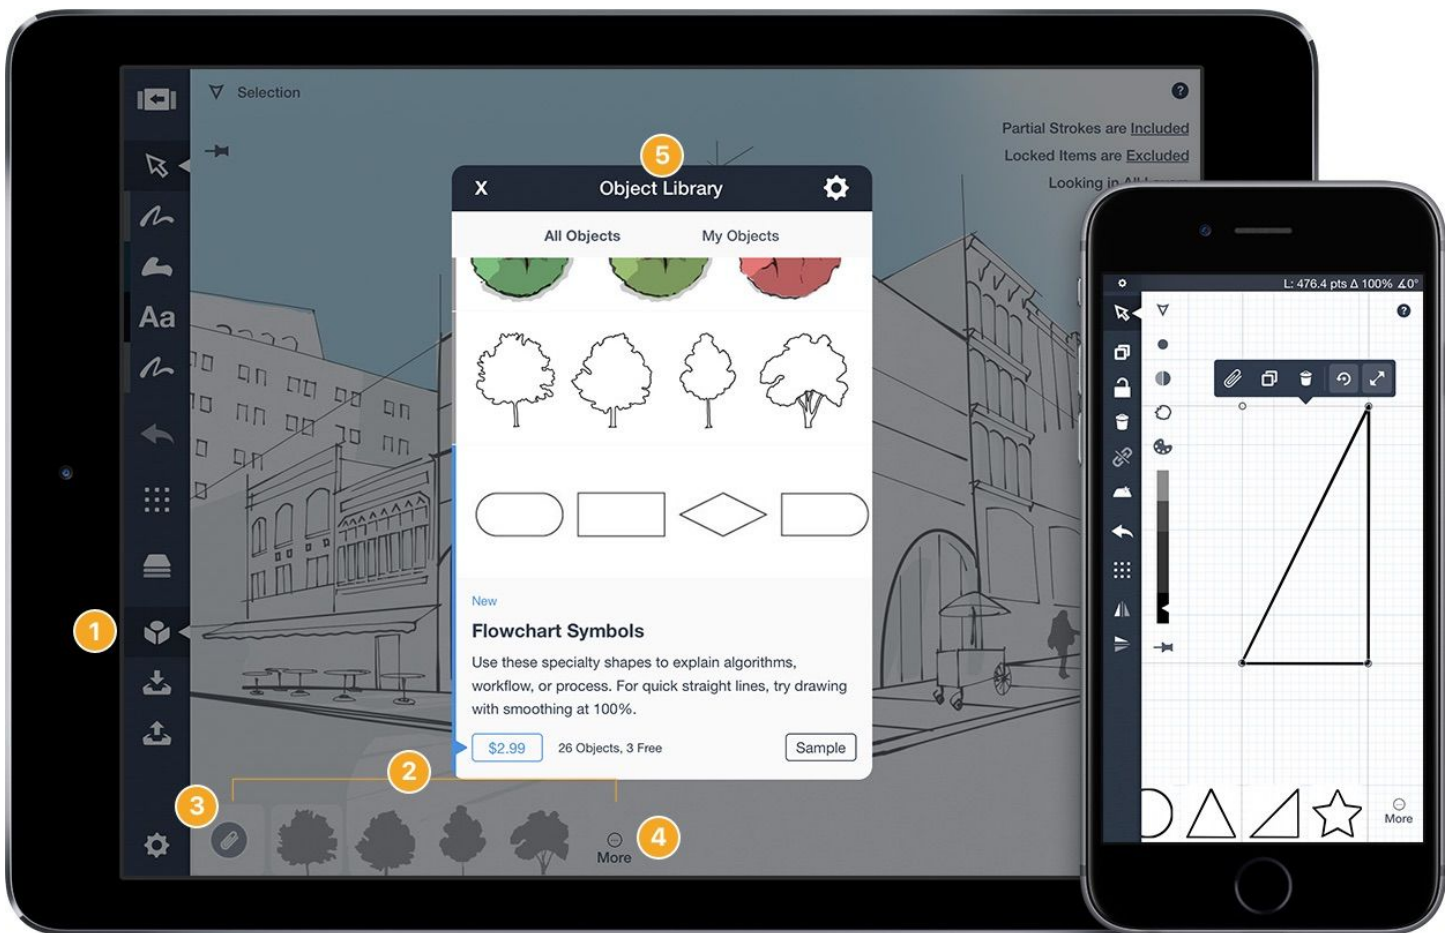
Selection

Partial Strokes are Included
Locked Items are Excluded
Looking in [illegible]

5
X Object Library

All Objects My Objects

New
Flowchart Symbols
Use these specialty shapes to explain algorithms, workflow, or process. For quick straight lines, try drawing with smoothing at 100%.

$2.99 26 Objects, 3 Free Sample

Aa

1
2
3
4
More

L: 476.4 pts Δ 100% ∠0°

More